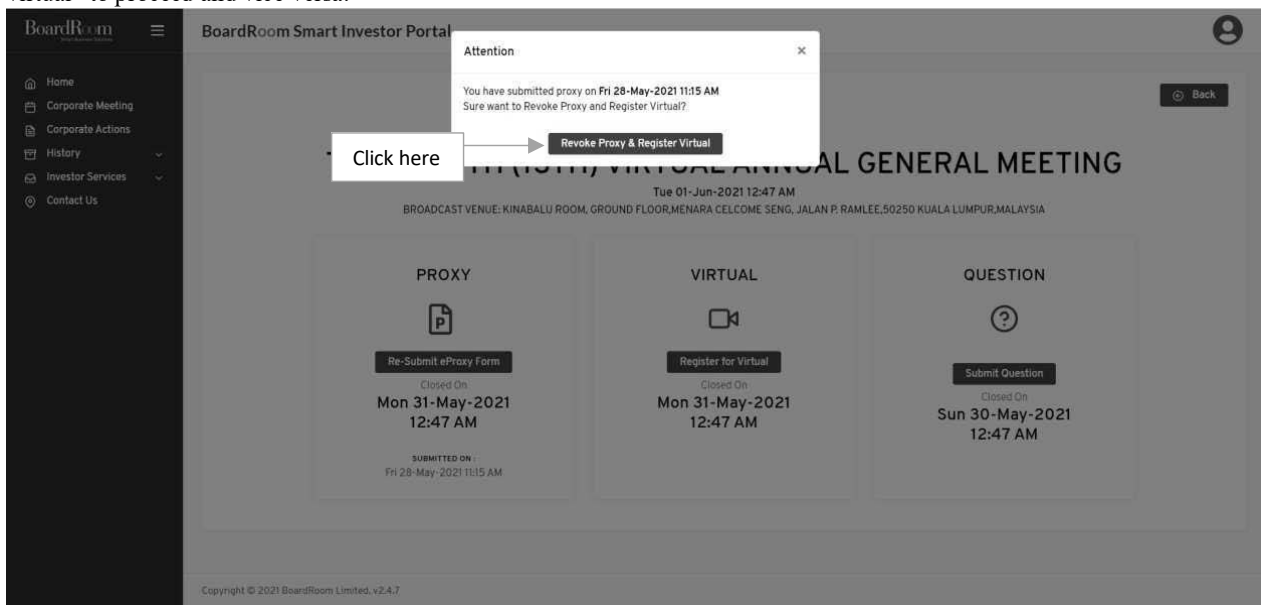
Virtual" to proceed and vice versa.

BoardRoom

BoardRoom Smart Investor Portal

Home
Corporate Meeting
Corporate Actions
History
Investor Services
Contact Us

Attention ×

You have submitted proxy on Fri 28-May-2021 11:15 AM
Sure want to Revoke Proxy and Register Virtual?

Revoke Proxy & Register Virtual

Click here

Back

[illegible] VIRTUAL ANNUAL GENERAL MEETING

Tue 01-Jun-2021 12:47 AM

BROADCAST VENUE: KINABALU ROOM, GROUND FLOOR,MENARA CELCOME SENG, JALAN P. RAMLEE,50250 KUALA LUMPUR,MALAYSIA

PROXY

Re-Submit eProxy Form

Closed On
Mon 31-May-2021
12:47 AM

SUBMITTED ON :
Fri 28-May-2021 11:15 AM

VIRTUAL

Register for Virtual

Closed On
Mon 31-May-2021
12:47 AM

QUESTION

Submit Question

Closed On
Sun 30-May-2021
12:47 AM

Copyright © 2021 BoardRoom Limited, v2.4.7